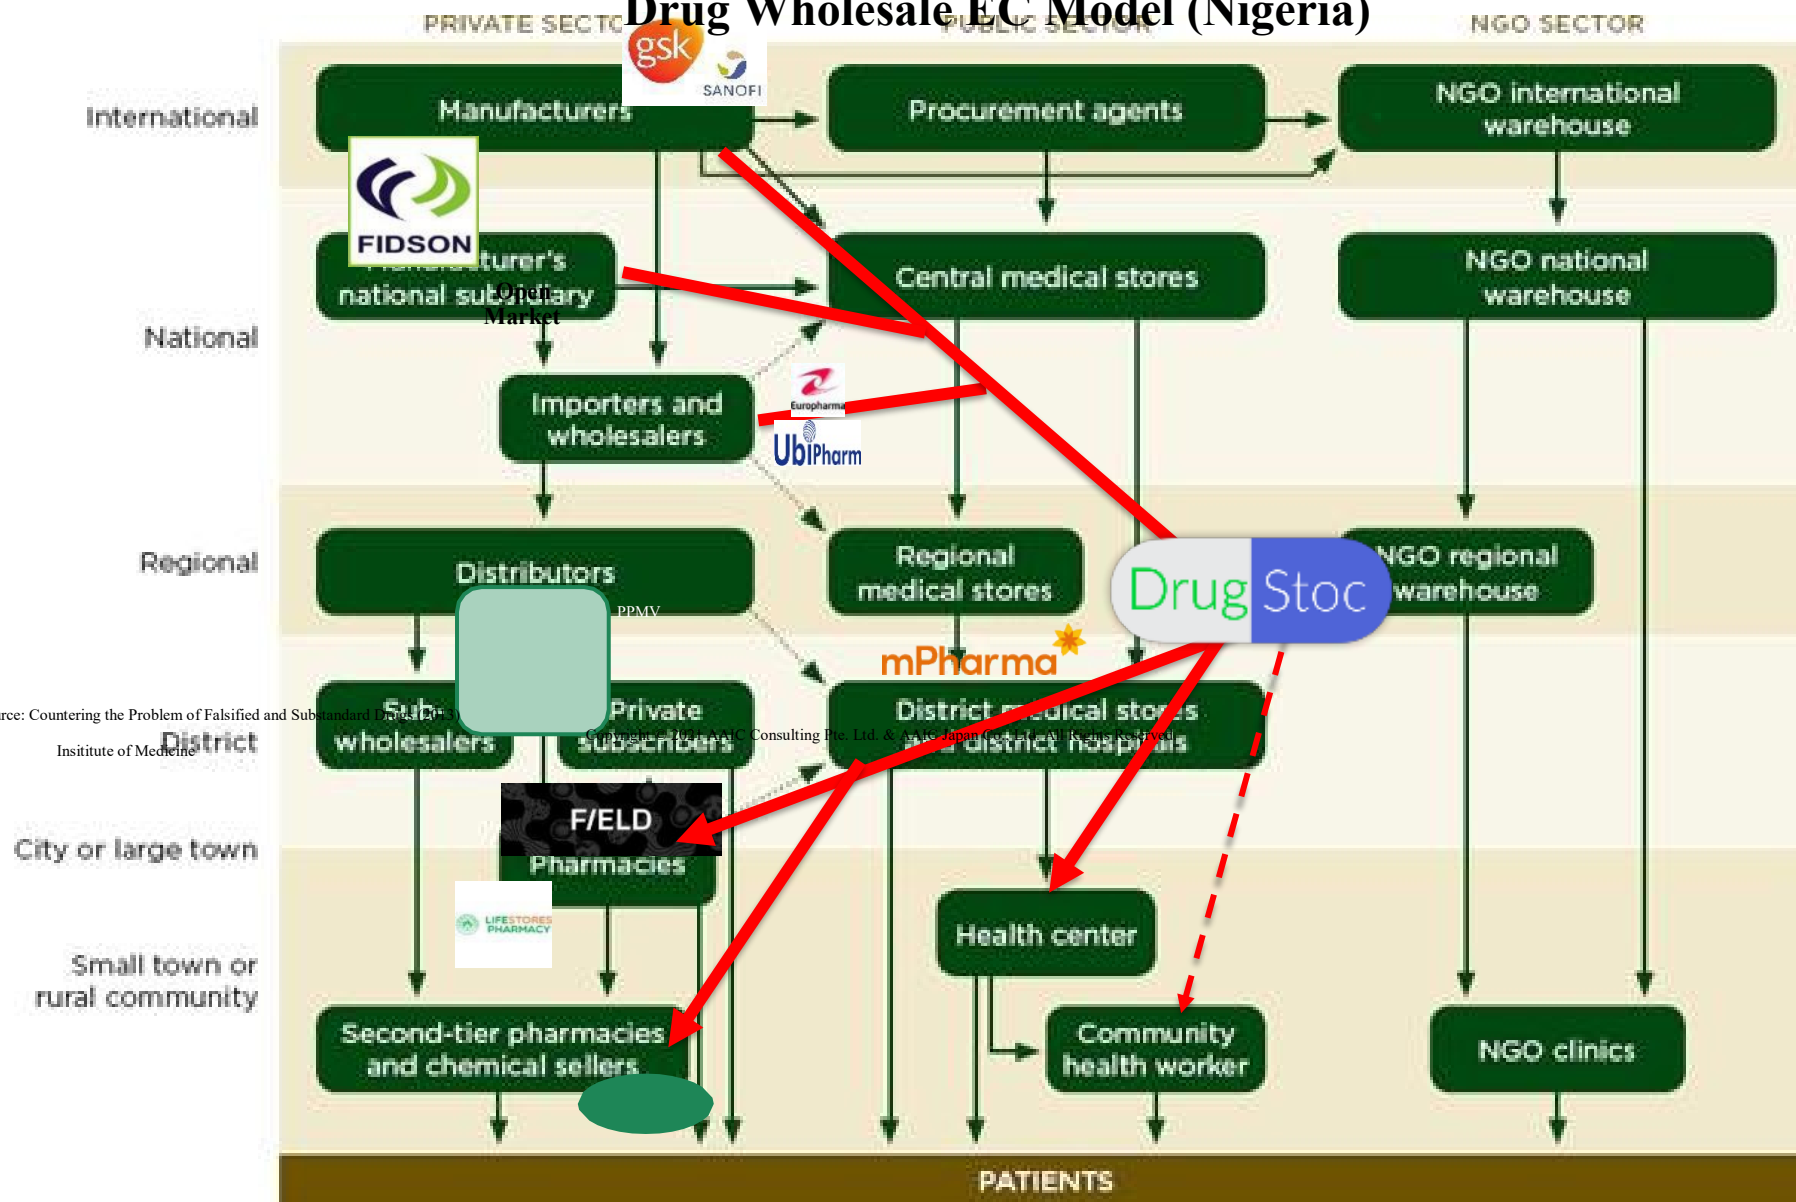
Drug Wholesale EC Model (Nigeria)

PRIVATE SECTO PUBLIC SECTOR NGO SECTOR

International

Manufacturers

gsk

SANOFI

Procurement agents

NGO international warehouse

FIDSON

Manufacturer's national subsidiary

Open Market

Central medical stores

NGO national warehouse

National

Importers and wholesalers

Europharma

UbiPharm

Regional

Distributors

PPMV

Regional medical stores

DrugStoc

NGO regional warehouse

mPharma

rce: Countering the Problem of Falsified and Substandard Drugs (2013) Insititute of Medicine

District

Sub-wholesalers

Private subscribers

Copyright © 2021 AAIC Consulting Pte. Ltd. & AAIC Japan Co., Ltd. All Rights Reserved.

District medical stores and district hospitals

City or large town

F/ELD

Pharmacies

LIFESTORES PHARMACY

Health center

Small town or rural community

Second-tier pharmacies and chemical sellers

Community health worker

NGO clinics

PATIENTS